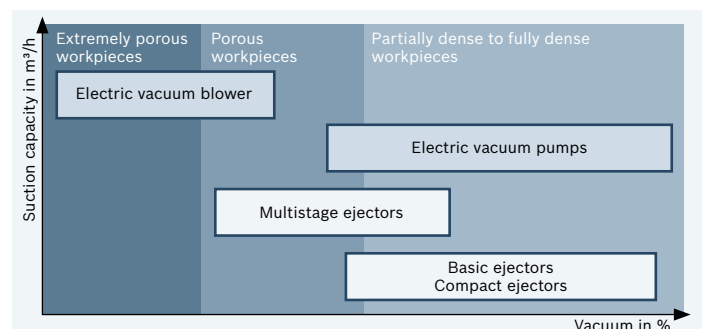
Suction capacity in m³/h

Extremely porous workpieces

Porous workpieces

Partially dense to fully dense workpieces

Electric vacuum blower

Electric vacuum pumps

Multistage ejectors

Basic ejectors
Compact ejectors

Vacuum in %